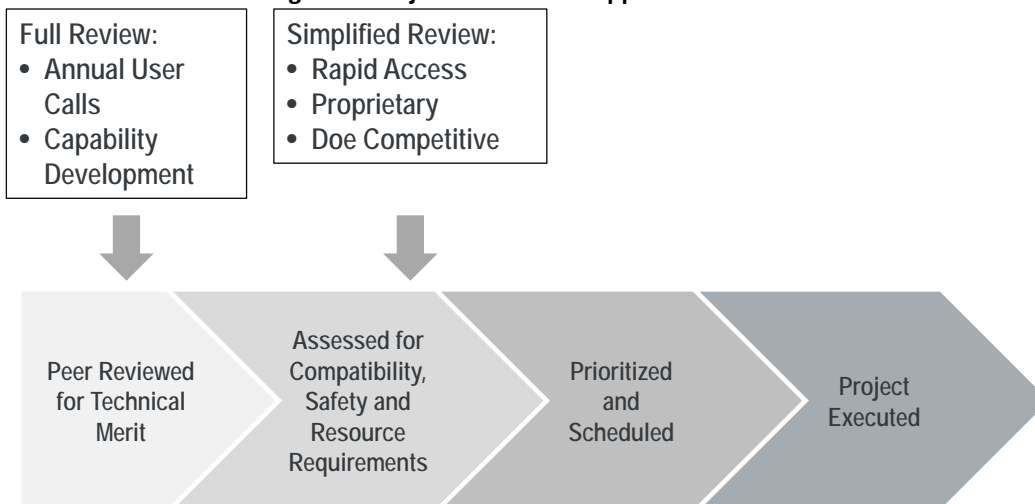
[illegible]

Full Review:
• Annual User Calls
• Capability Development

Simplified Review:
• Rapid Access
• Proprietary
• Doe Competitive

Peer Reviewed for Technical Merit

Assessed for Compatibility, Safety and Resource Requirements

Prioritized and Scheduled

Project Executed